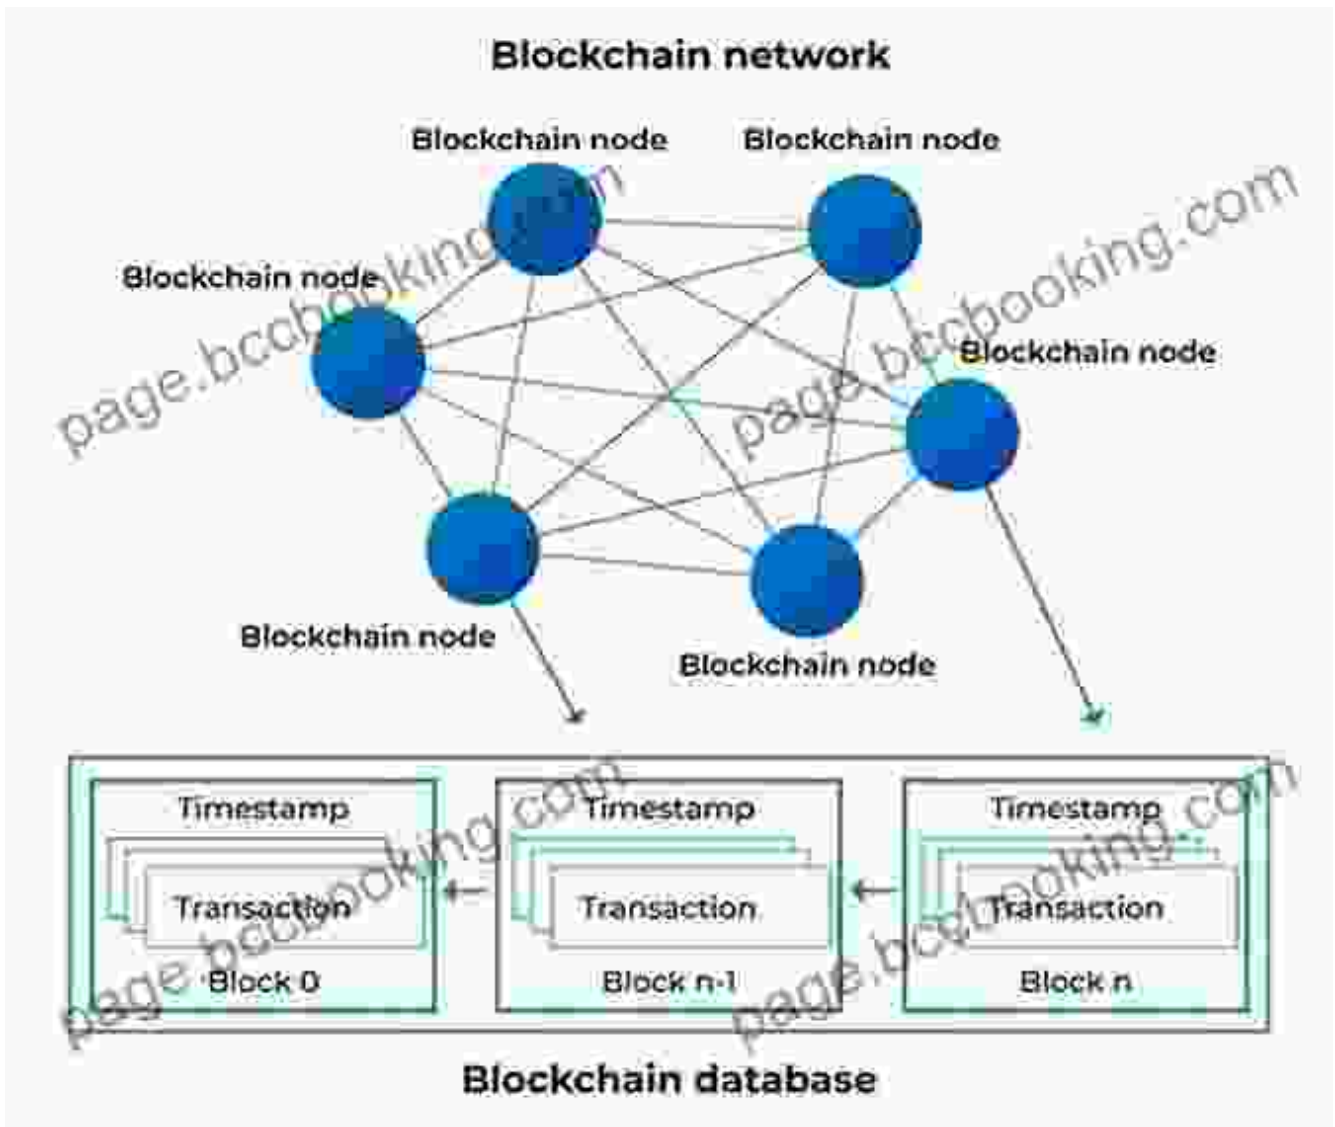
Blockchain network

Blockchain node

Blockchain node

Blockchain node

Blockchain node

Blockchain node

Blockchain node

page.bcbooking.com

page.bcbooking.com

Timestamp

Transaction

Block 0

Timestamp

Transaction

Block n-1

Timestamp

Transaction

Block n

page.bcbooking.com

page.bcbooking.com

Blockchain database